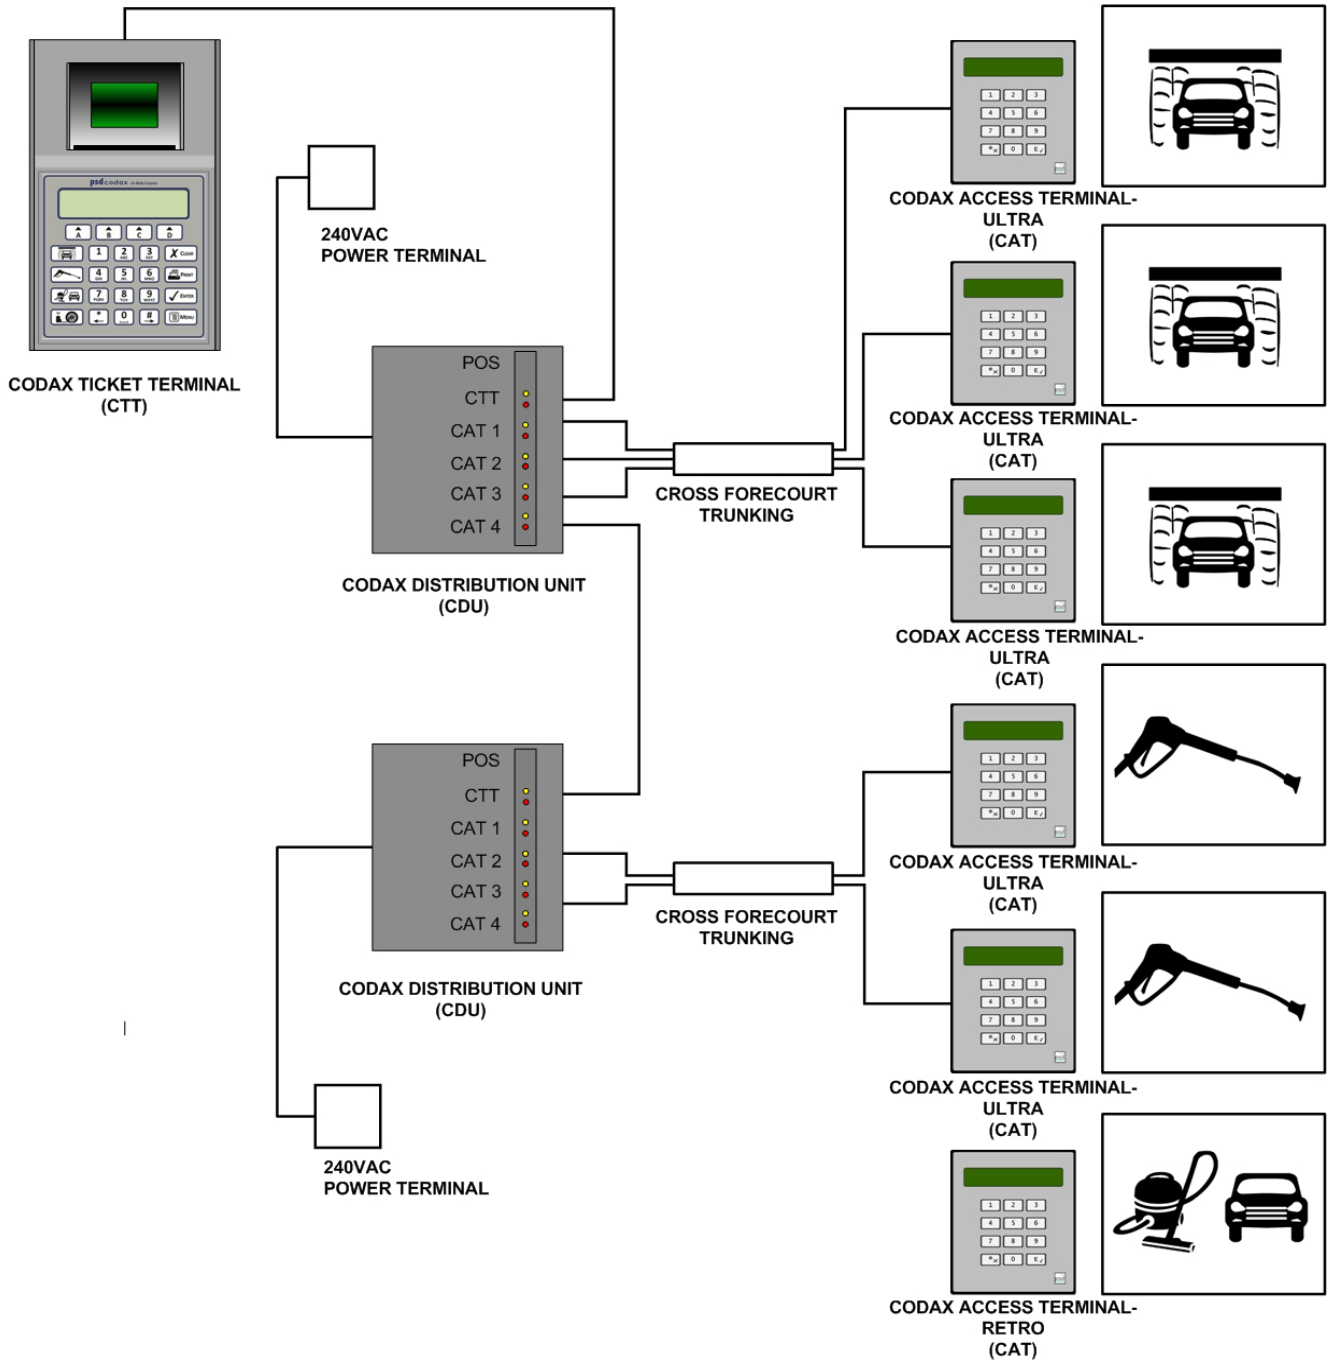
psdcodax

CODAX TICKET TERMINAL
(CTT)

240VAC
POWER TERMINAL

POS
CTT
CAT 1
CAT 2
CAT 3
CAT 4

CODAX DISTRIBUTION UNIT
(CDU)

CROSS FORECOURT
TRUNKING

CODAX ACCESS TERMINAL-
ULTRA
(CAT)

CODAX ACCESS TERMINAL-
ULTRA
(CAT)

CODAX ACCESS TERMINAL-
ULTRA
(CAT)

POS
CTT
CAT 1
CAT 2
CAT 3
CAT 4

CODAX DISTRIBUTION UNIT
(CDU)

CROSS FORECOURT
TRUNKING

CODAX ACCESS TERMINAL-
ULTRA
(CAT)

CODAX ACCESS TERMINAL-
ULTRA
(CAT)

240VAC
POWER TERMINAL

CODAX ACCESS TERMINAL-
RETRO
(CAT)